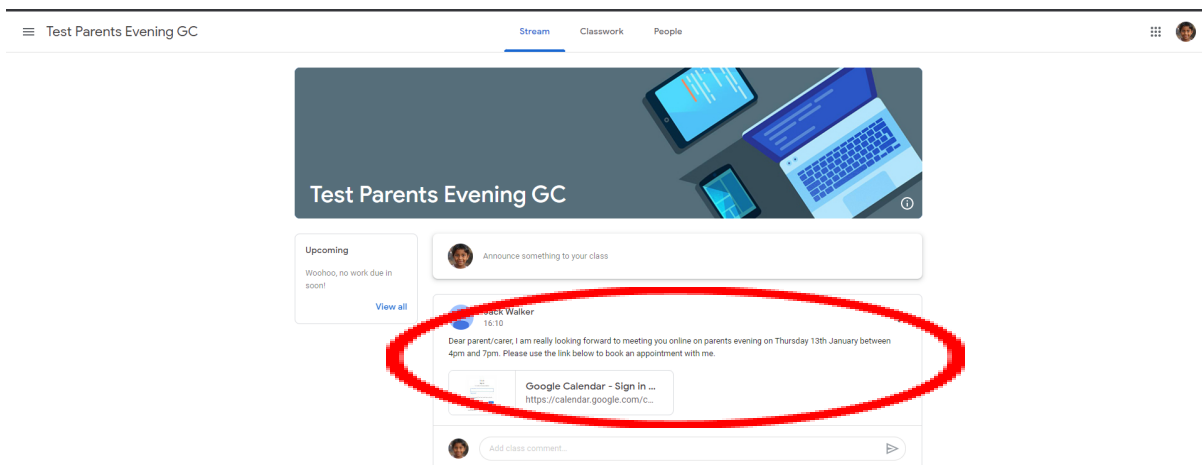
Test Parents Evening GC

Stream Classwork People

Test Parents Evening GC

Upcoming

Woohoo, no work due in soon!

View all

Announce something to your class

Jack Walker
16:10

Dear parent/carer, I am really looking forward to meeting you online on parents evening on Thursday 13th January between 4pm and 7pm. Please use the link below to book an appointment with me.

Google Calendar - Sign in ...
https://calendar.google.com/c...

Add class comment...